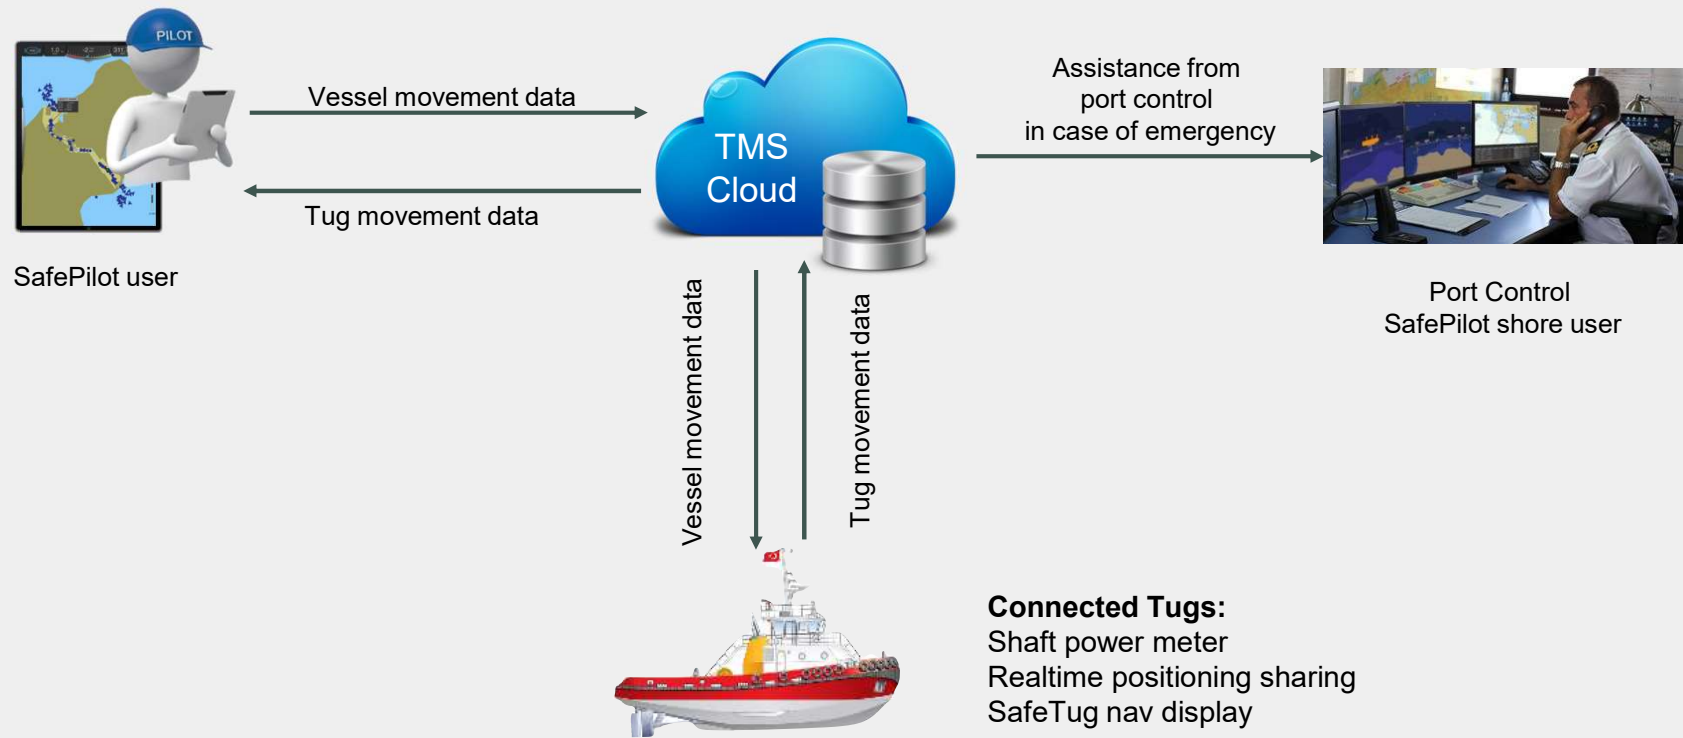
PILOT

Vessel movement data

Tug movement data

SafePilot user

TMS Cloud

Assistance from port control in case of emergency

Port Control
SafePilot shore user

Vessel movement data

Tug movement data

**Connected Tugs:**
Shaft power meter
Realtime positioning sharing
SafeTug nav display